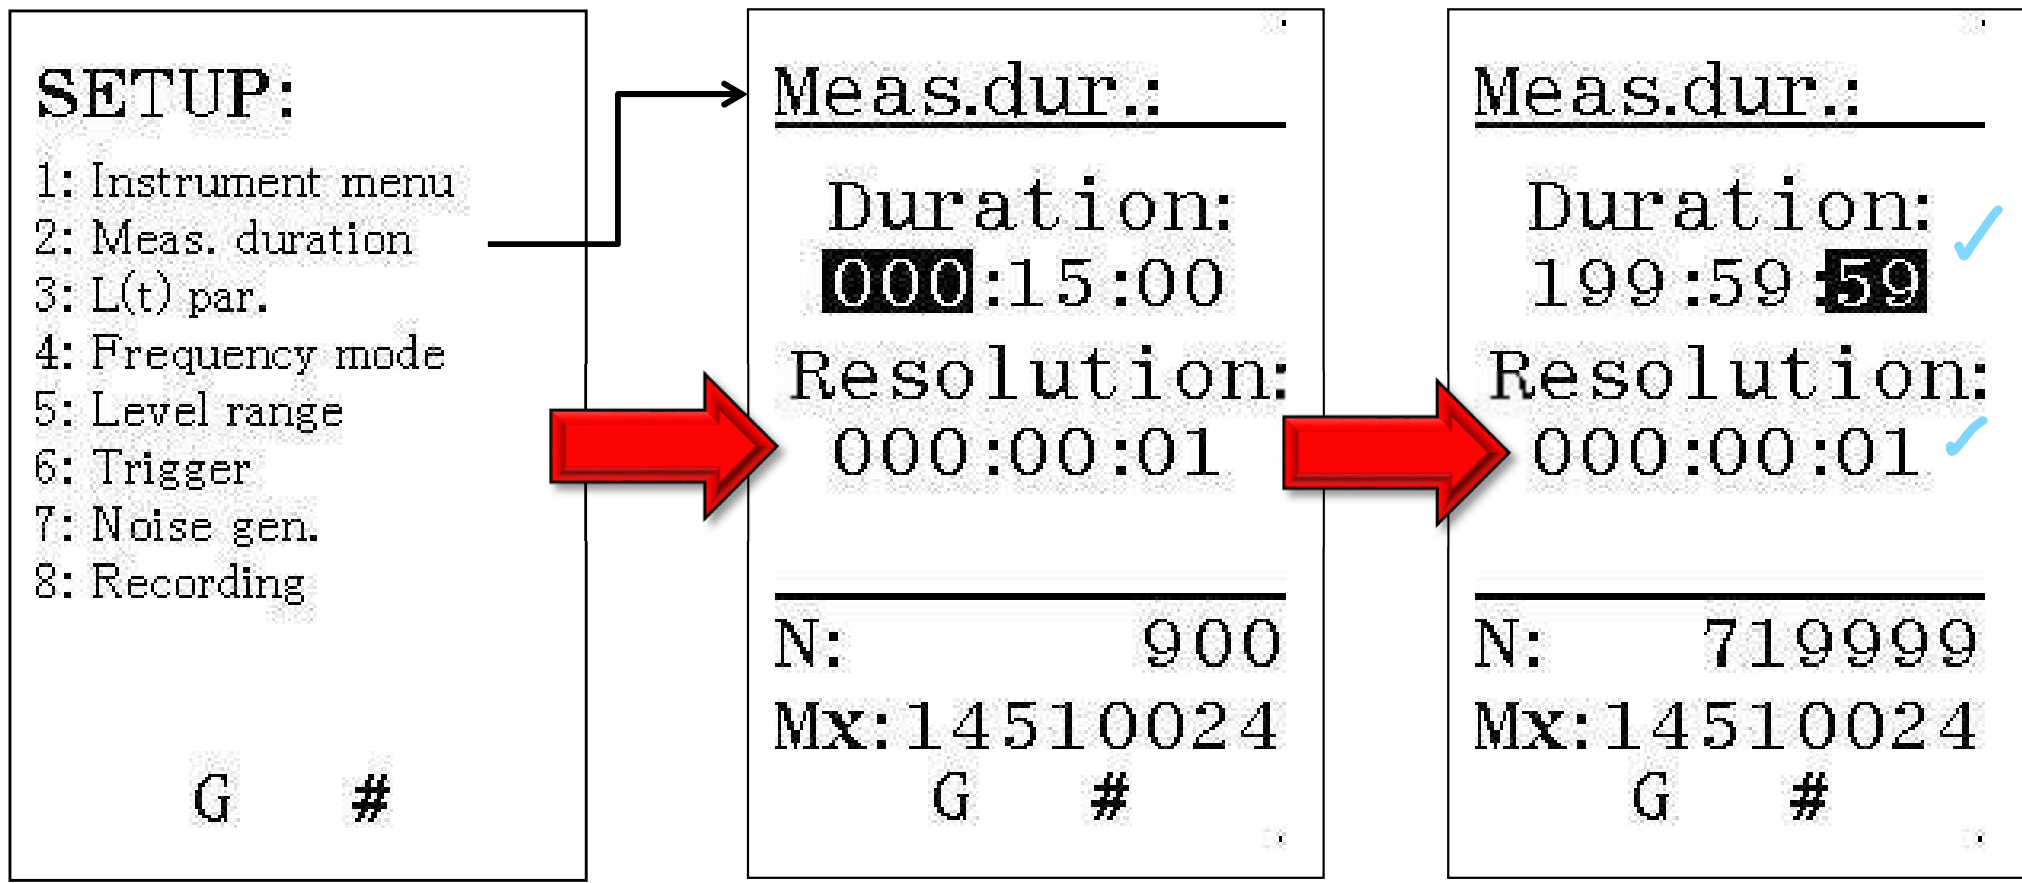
SETUP:
1: Instrument menu
2: Meas. duration
3: L(t) par.
4: Frequency mode
5: Level range
6: Trigger
7: Noise gen.
8: Recording

G #

Meas.dur.:

Duration:
000:15:00
Resolution:
000:00:01

N: 900
Mx:14510024
G #

Meas.dur.:

Duration:
199:59:59
Resolution:
000:00:01

N: 719999
Mx:14510024
G #